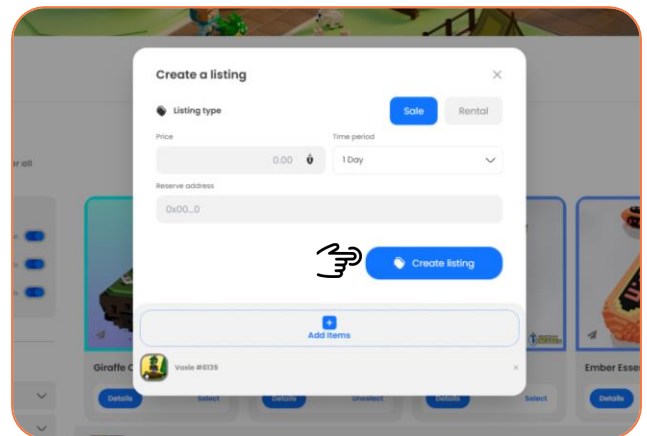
Create a listing

Listing type

Sale

Rental

Price

0.00

Time period

1 Day

Reserve address

0x00...0

Create listing

Add Items

Voxie #6139

r all

Giraffe C

Ember Esse

Details

Select

Details

Unselect

Details

Select

Details